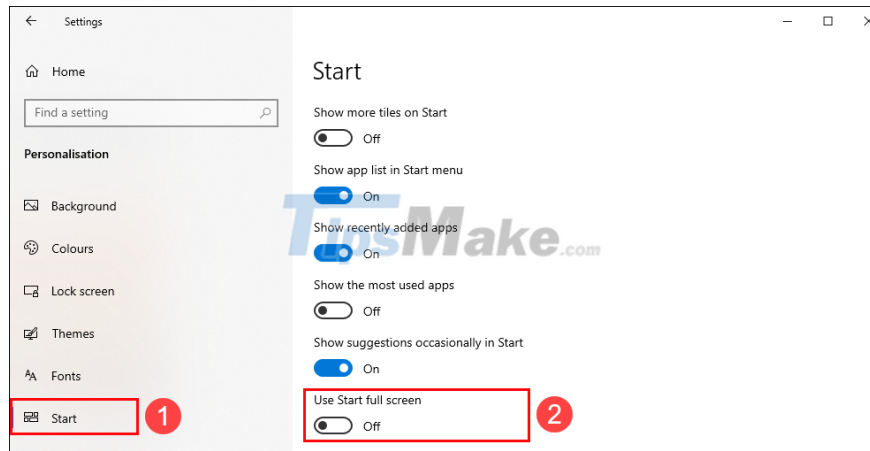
Settings

Home

Find a setting

Personalisation

Background

Colours

Lock screen

Themes

Fonts

Start

1

Start

Show more tiles on Start

Off

Show app list in Start menu

On

Show recently added apps

On

Show the most used apps

Off

Show suggestions occasionally in Start

On

Use Start full screen

Off

2

TipsMake.com